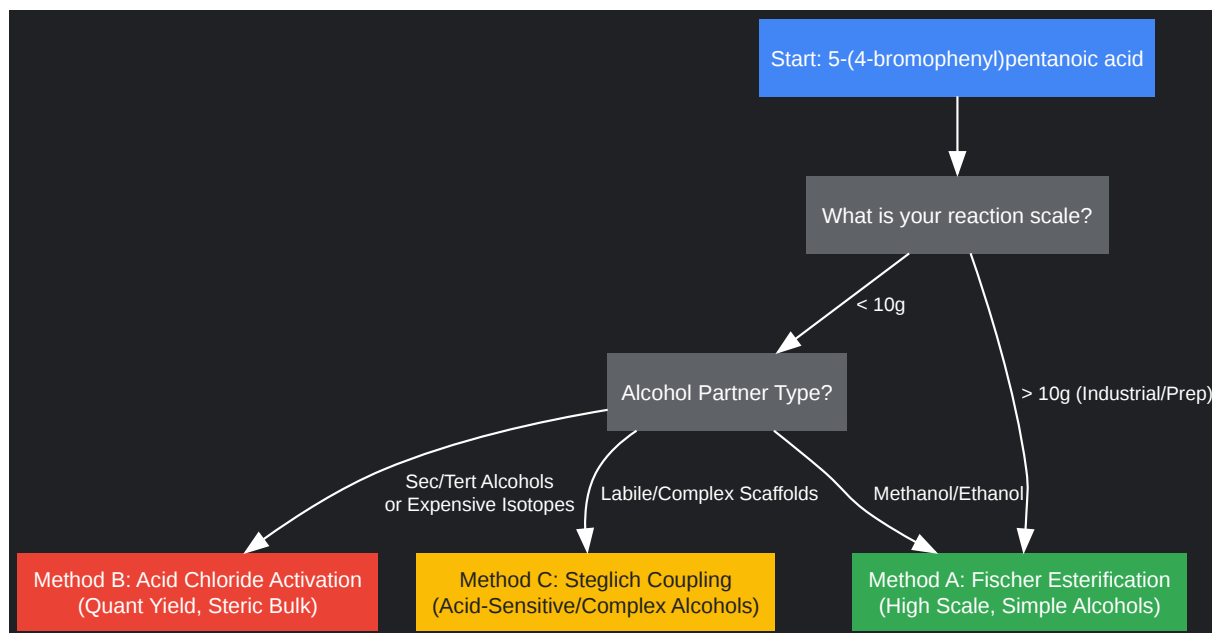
Start: 5-(4-bromophenyl)pentanoic acid

What is your reaction scale?

< 10g

> 10g (Industrial/Prep)

Alcohol Partner Type?

Sec/Tert Alcohols or Expensive Isotopes

Labile/Complex Scaffolds

Methanol/Ethanol

Method B: Acid Chloride Activation (Quant Yield, Steric Bulk)

Method C: Steglich Coupling (Acid-Sensitive/Complex Alcohols)

Method A: Fischer Esterification (High Scale, Simple Alcohols)